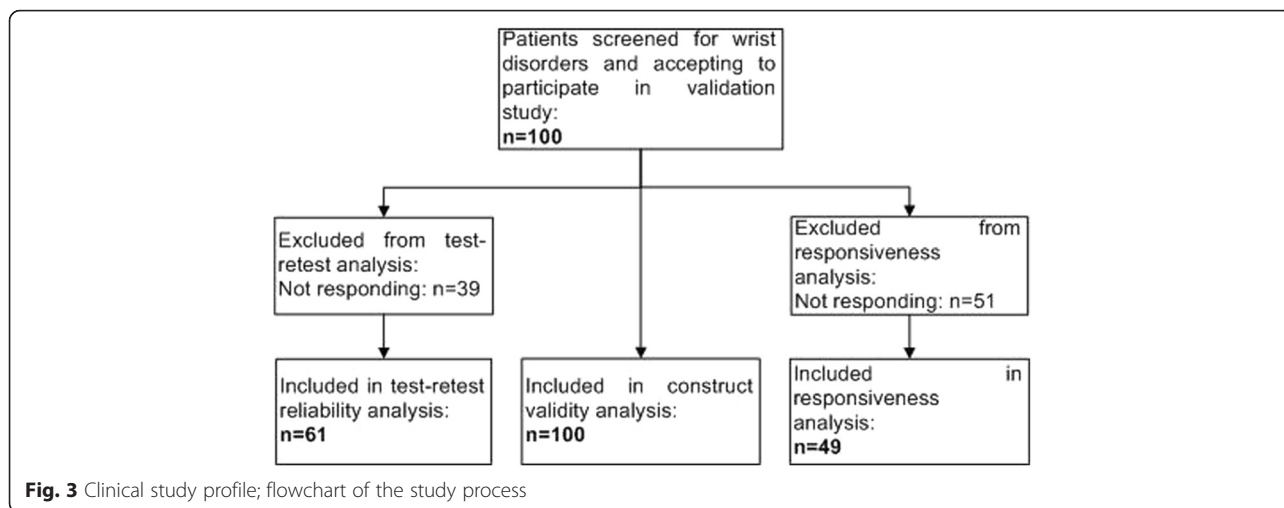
Patients screened for wrist disorders and accepting to participate in validation study:
n=100

Excluded from test-retest analysis:
Not responding: n=39

Excluded from responsiveness analysis:
Not responding: n=51

Included in test-retest reliability analysis:
n=61

Included in construct validity analysis:
n=100

Included in responsiveness analysis:
n=49

Fig. 3 Clinical study profile; flowchart of the study process